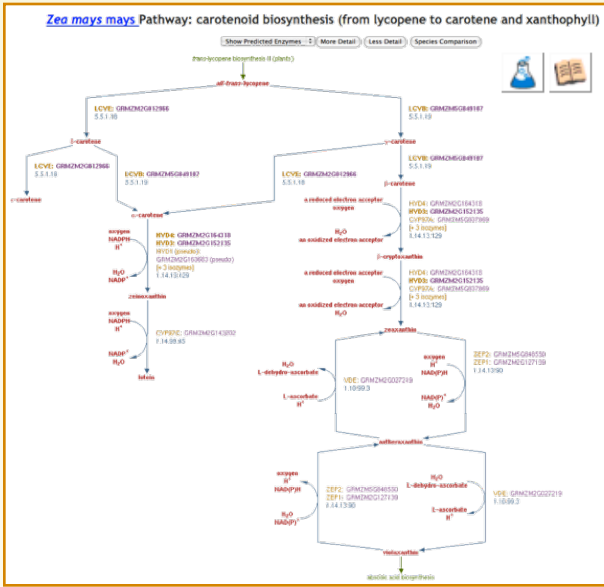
Zea mays mays Pathway: carotenoid biosynthesis (from lycopene to carotene and xanthophyll)

Show Predicted Enzymes | More Detail | Less Detail | Species Comparison

trans-lycopene biosynthesis II (plants)

all-trans-lycopene

LCYE: GRMZM2G012966
5.5.1.18

LCYB: GRMZM5G849187
5.5.1.19

δ-carotene

γ-carotene

LCYE: GRMZM2G012966
5.5.1.18

LCYB: GRMZM5G849187
5.5.1.19

LCYE: GRMZM2G012966
5.5.1.18

LCYB: GRMZM5G849187
5.5.1.19

ε-carotene

α-carotene

β-carotene

oxygen
NADP(H)
$H^+$
$H_2O$
$NADP^+$

HYD4: GRMZM2G164318
HYD3: GRMZM2G152135
HYD1 (pseudo)
GRMZM2G160853 (pseudo)
[+ 3 isozymes]
1.14.13.129

a reduced electron acceptor
oxygen
an oxidized electron acceptor
$H_2O$

HYD4: GRMZM2G164318
HYD3: GRMZM2G152135
CYP97A: GRMZM2G007869
[+ 3 isozymes]
1.14.13.129

zeinoxanthin

β-cryptoxanthin

oxygen
NADP(H)
$H^+$
$NADP^+$
$H_2O$

CYP97C/E: GRMZM2G143202
1.14.99.45

a reduced electron acceptor
oxygen
an oxidized electron acceptor
$H_2O$

HYD4: GRMZM2G164318
HYD3: GRMZM2G152135
CYP97A: GRMZM2G007869
[+ 3 isozymes]
1.14.13.129

lutein

zeaxanthin

$H_2O$
L-dehydro-ascorbate
L-ascorbate
$H^+$

VDE: GRMZM2G027219
1.10.99.3

oxygen
$H^+$
NAD(P)H
$NAD(P)^+$
$H_2O$

ZEP2: GRMZM5G840530
ZEP1: GRMZM2G127139
1.14.13.90

antheraxanthin

oxygen
$H^+$
NAD(P)H
$NAD(P)^+$
$H_2O$

ZEP2: GRMZM5G840530
ZEP1: GRMZM2G127139
1.14.13.90

$H_2O$
L-dehydro-ascorbate
L-ascorbate
$H^+$

VDE: GRMZM2G027219
1.10.99.3

violaxanthin

abscisic acid biosynthesis